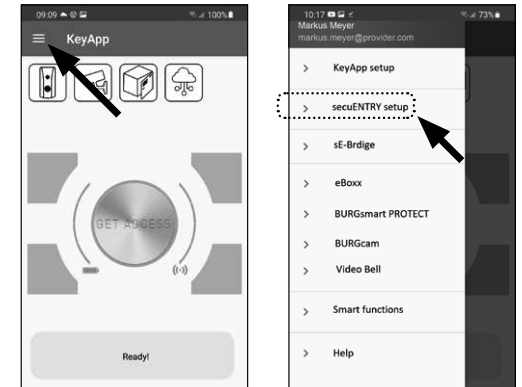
09:09 100%

KeyApp

GET ACCESS

Ready!

10:17 73%

Markus Meyer
markus.meyer@provider.com

> KeyApp setup

> secuENTRY setup

> sE-Brdige

> eBoxx

> BURGsmart PROTECT

> BURGcam

> Video Bell

> Smart functions

> Help